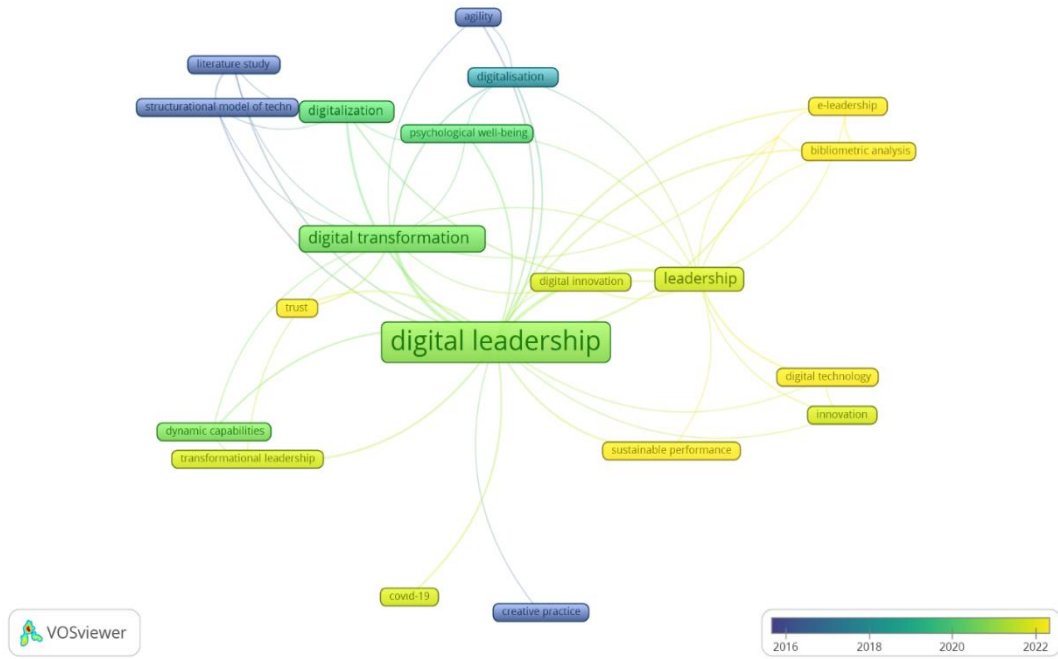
agility

literature study

digitalisation

structurational model of techn

digitalization

e-leadership

psychological well-being

bibliometric analysis

digital transformation

digital innovation

leadership

trust

digital leadership

digital technology

innovation

dynamic capabilities

sustainable performance

transformational leadership

covid-19

creative practice

VOSviewer

2016

2018

2020

2022